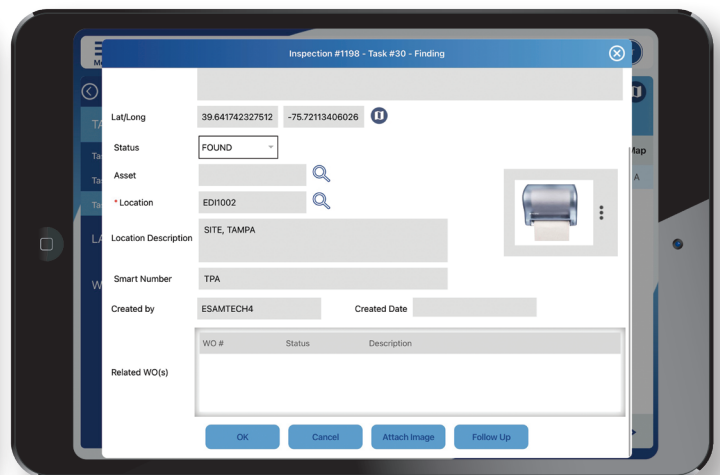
Inspection #1198 - Task #30 - Finding

Lat/Long 39.641742327512 -75.72113406026

Status FOUND

Asset

* Location EDI1002

Location Description SITE, TAMPA

Smart Number TPA

Created by ESAMTECH4 Created Date

Related WO(s)

| WO # | Status | Description |
|---|---|---|
| | | |

OK Cancel Attach Image Follow Up

Me

TA

Tas

Tas

Tas

LA

W

Map

A